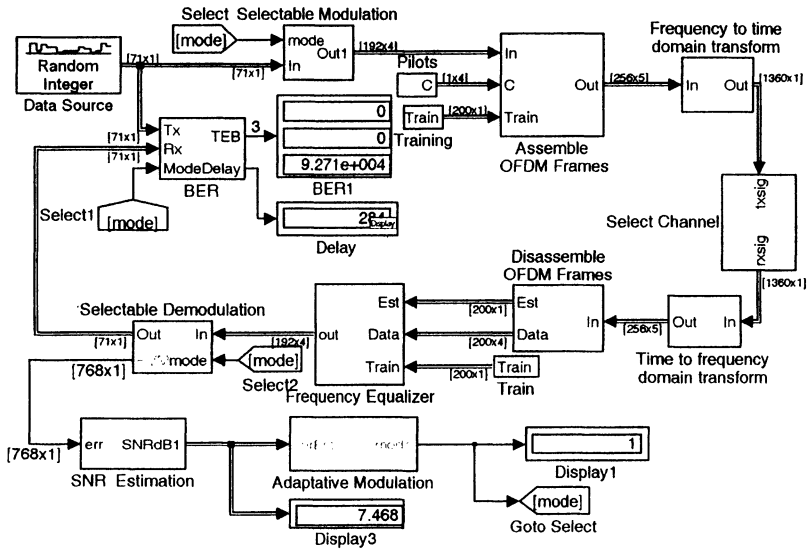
Select Selectable Modulation

[mode]

mode

Out1

In

[192x4]

[71x1]

[71x1]

Random Integer

Data Source

Pilots

C

[1x4]

Train

[200x1]

Training

In

C

Train

Out

[256x5]

Assemble OFDM Frames

Frequency to time domain transform

In

Out

[1360x1]

[71x1]

[71x1]

Tx

Rx

ModeDelay

TEB

3

BER

0

0

9.271e+004

BER1

Select1

[mode]

264

Delay

Select Channel

txsig

rxsig

[1360x1]

Disassemble OFDM Frames

Est

Data

Train

In

[200x1]

[200x4]

[200x1]

Train

Train

Est

Data

out

Frequency Equalizer

[192x4]

Selectable Demodulation

Out

In

mode

[71x1]

[mode]

Select2

[768x1]

[256x5]

Out

In

Time to frequency domain transform

[768x1]

err

SNRdB1

SNR Estimation

Adaptative Modulation

1

Display1

[mode]

Goto Select

7.468

Display3